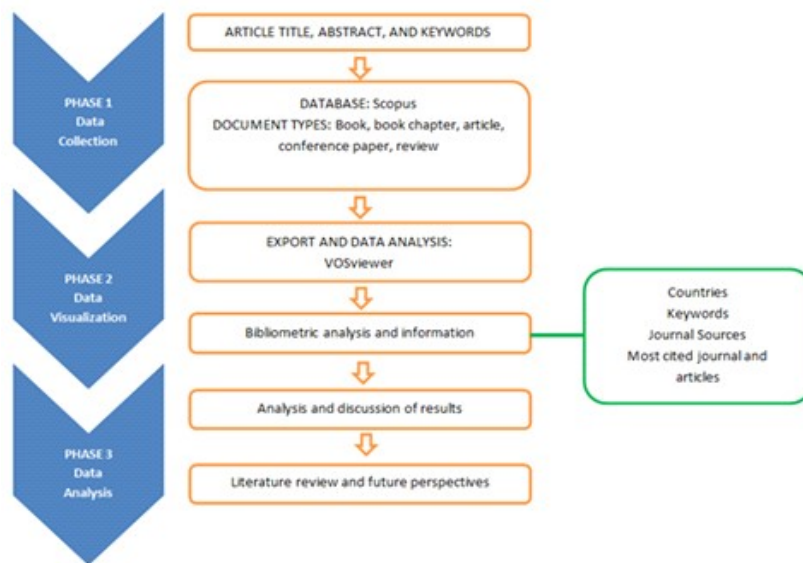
PHASE 1
Data
Collection

ARTICLE TITLE, ABSTRACT, AND KEYWORDS

DATABASE: Scopus
DOCUMENT TYPES: Book, book chapter, article, conference paper, review

PHASE 2
Data
Visualization

EXPORT AND DATA ANALYSIS:
VOSviewer

Bibliometric analysis and information

Countries
Keywords
Journal Sources
Most cited journal and articles

PHASE 3
Data
Analysis

Analysis and discussion of results

Literature review and future perspectives